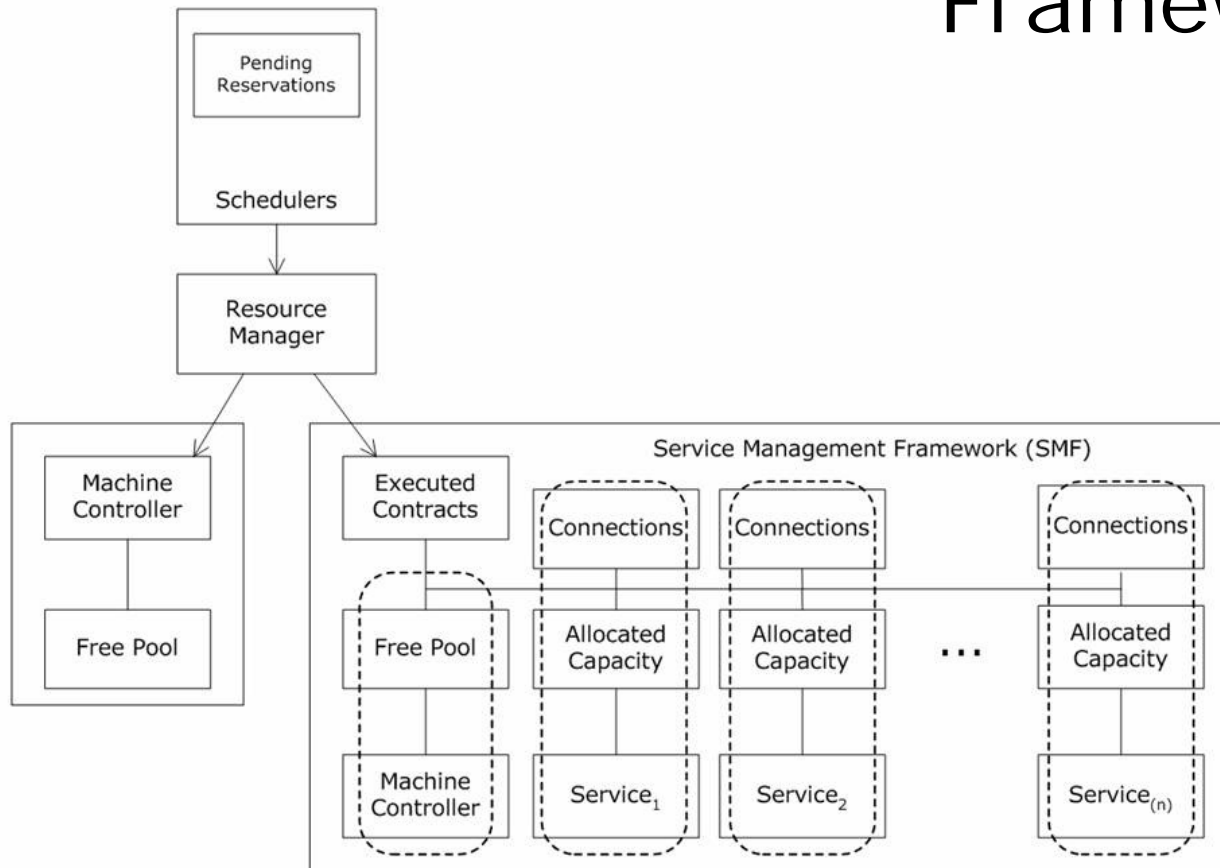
Framew

Pending Reservations

Schedulers

Resource Manager

Machine Controller

Free Pool

Service Management Framework (SMF)

Executed Contracts

Connections

Connections

Connections

Free Pool

Allocated Capacity

Allocated Capacity

...

Allocated Capacity

Machine Controller

Service$_1$

Service$_2$

Service$_{(n)}$